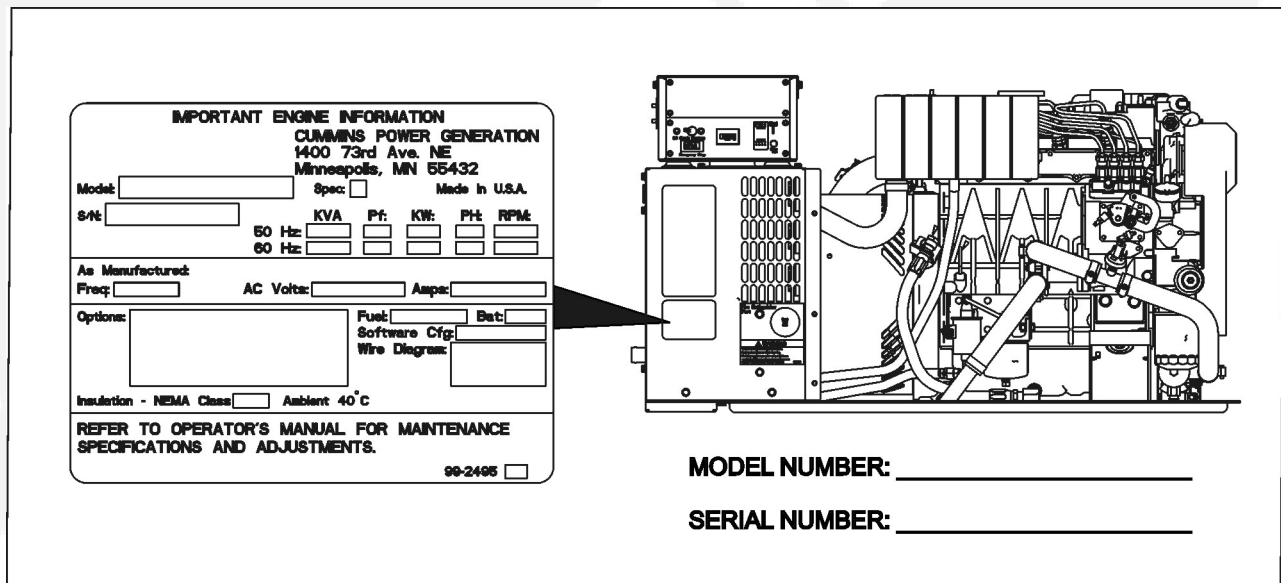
IMPORTANT ENGINE INFORMATION
CUMMINS POWER GENERATION
1400 73rd Ave. NE
Minneapolis, MN 55432

Model: Spec: Made in U.S.A.

S/N: KVA Pf: KW: PH: RPM:
50 Hz:
60 Hz:

As Manufactured:
Freq: AC Volts: Amps:

Options: Fuel: Bat:
Software Cfg:
Wire Diagram:

Insulation - NEMA Class Ambient 40°C

REFER TO OPERATOR'S MANUAL FOR MAINTENANCE SPECIFICATIONS AND ADJUSTMENTS.

98-2495

MODEL NUMBER: ____________________

SERIAL NUMBER: ____________________